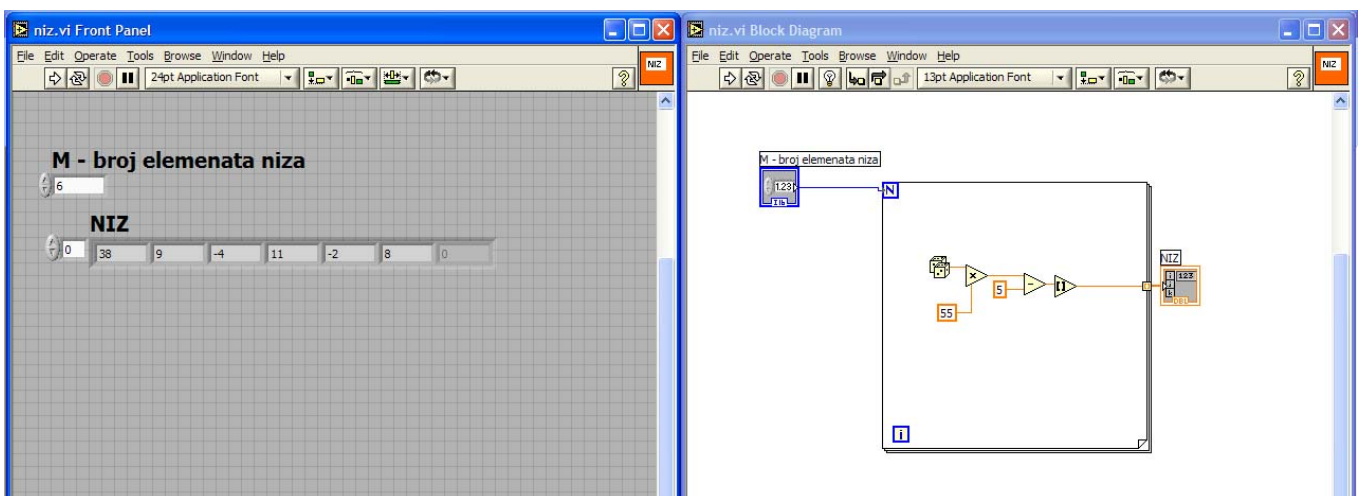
niz.vi Front Panel

File Edit Operate Tools Browse Window Help

24pt Application Font

NIZ

M - broj elemenata niza

6

NIZ

0

38 | 9 | -4 | 11 | -2 | 8 | 0

niz.vi Block Diagram

File Edit Operate Tools Browse Window Help

13pt Application Font

NIZ

M - broj elemenata niza

123

I16

N

5

55

NIZ

123

DBL

i